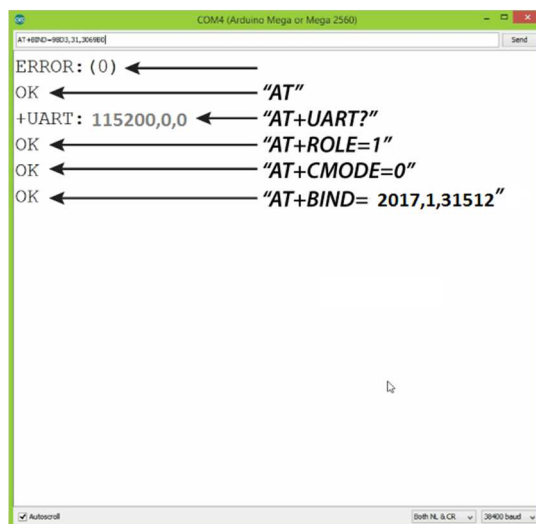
COM4 (Arduino Mega or Mega 2560)

AT+BIND=98D3,31,3069B0

Send

ERROR:(0)

OK "AT"

+UART: 115200,0,0 "AT+UART?"

OK "AT+ROLE=1"

OK "AT+CMODE=0"

OK "AT+BIND= 2017,1,31512"

Autoscroll

Both NL & CR

38400 baud